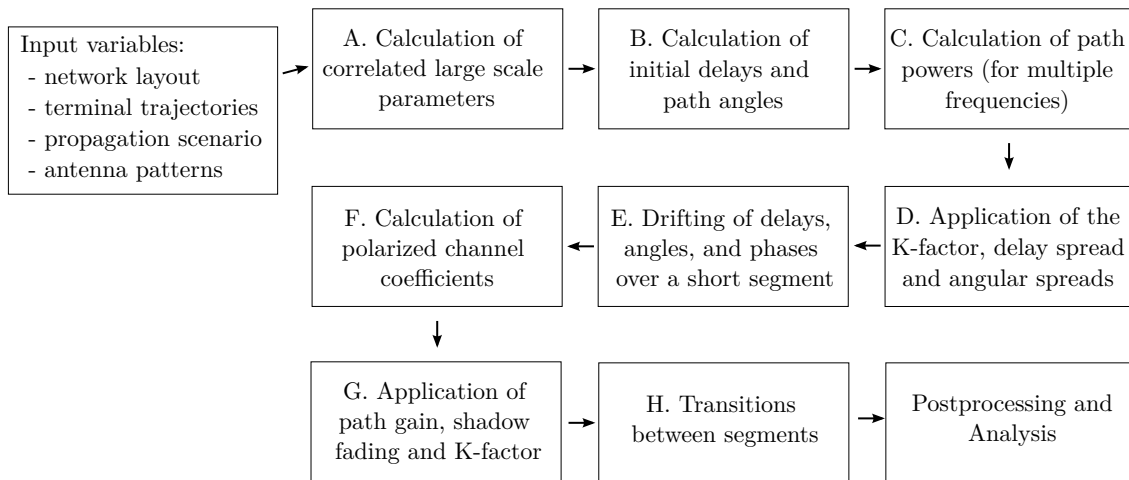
Input variables:
- network layout
- terminal trajectories
- propagation scenario
- antenna patterns

A. Calculation of correlated large scale parameters

B. Calculation of initial delays and path angles

C. Calculation of path powers (for multiple frequencies)

D. Application of the K-factor, delay spread and angular spreads

E. Drifting of delays, angles, and phases over a short segment

F. Calculation of polarized channel coefficients

G. Application of path gain, shadow fading and K-factor

H. Transitions between segments

Postprocessing and Analysis